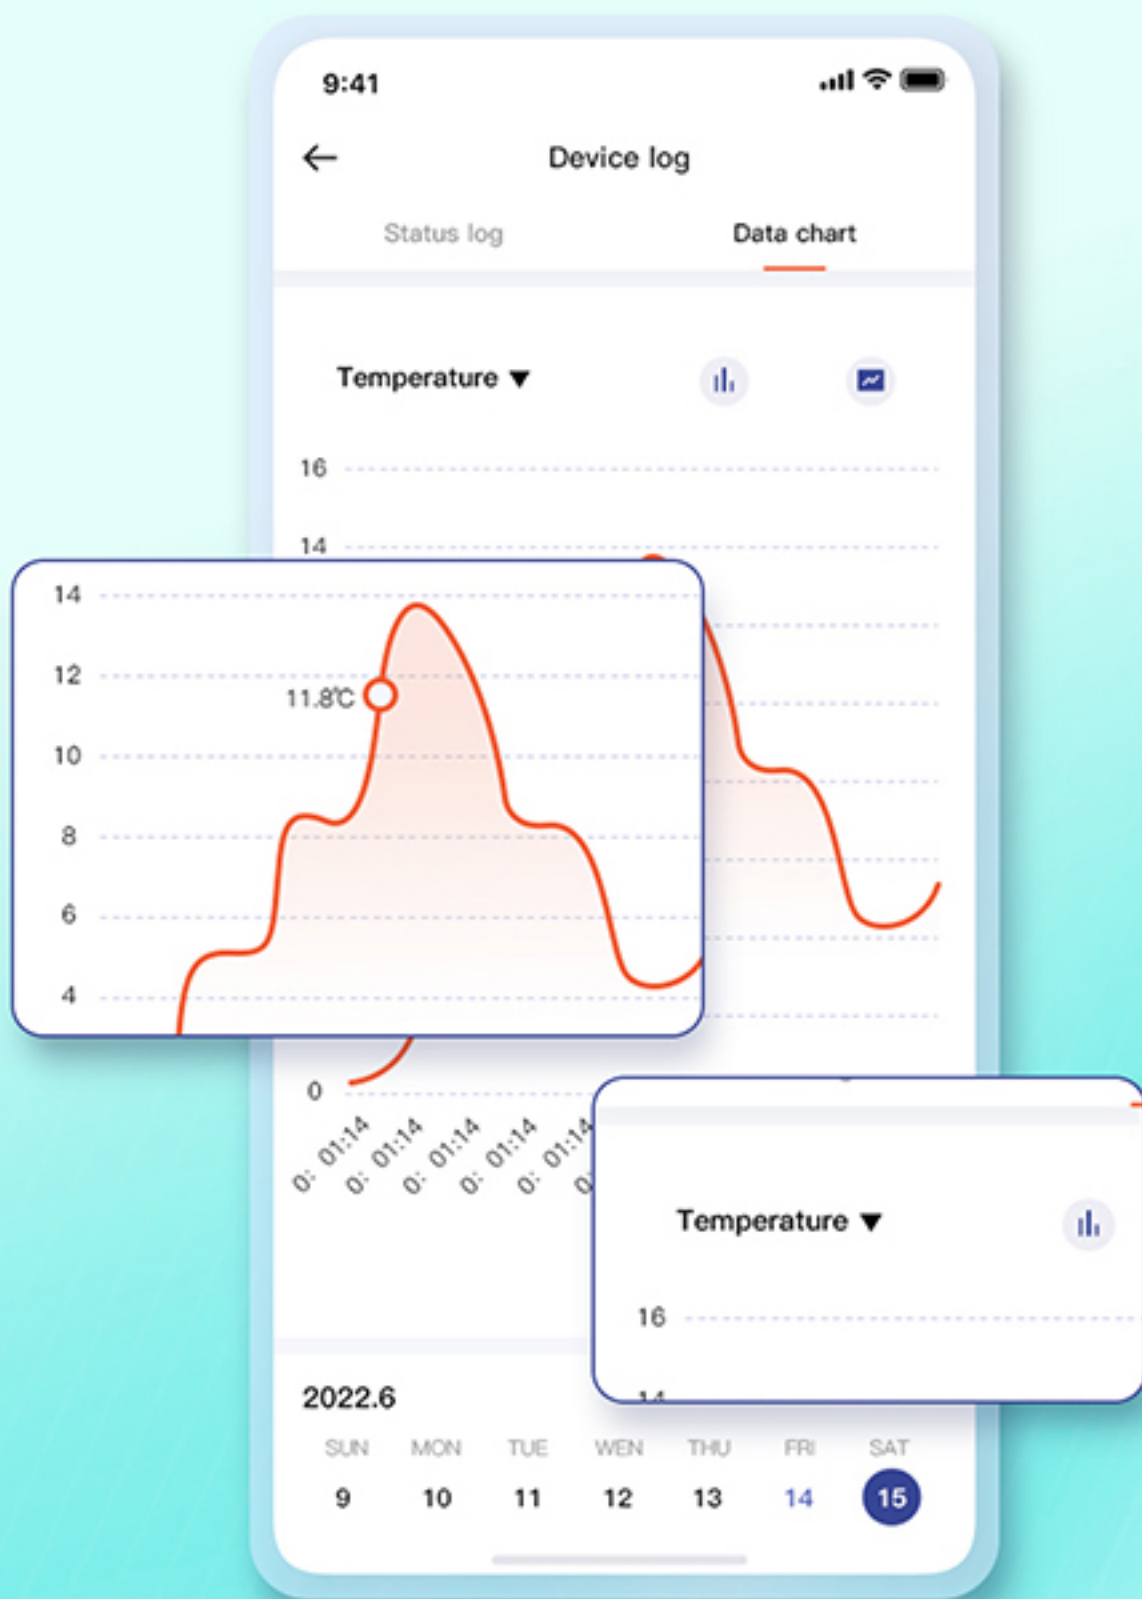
9:41

Device log

Status log

Data chart

Temperature ▼

16

14

14

12

11.8℃

10

8

6

4

0

0: 01:14
0: 01:14
0: 01:14
0: 01:14
0: 01:14
0

Temperature ▼

16

2022.6

| SUN | MON | TUE | WEN | THU | FRI | SAT |
|---|---|---|---|---|---|---|
| 9 | 10 | 11 | 12 | 13 | 14 | 15 |